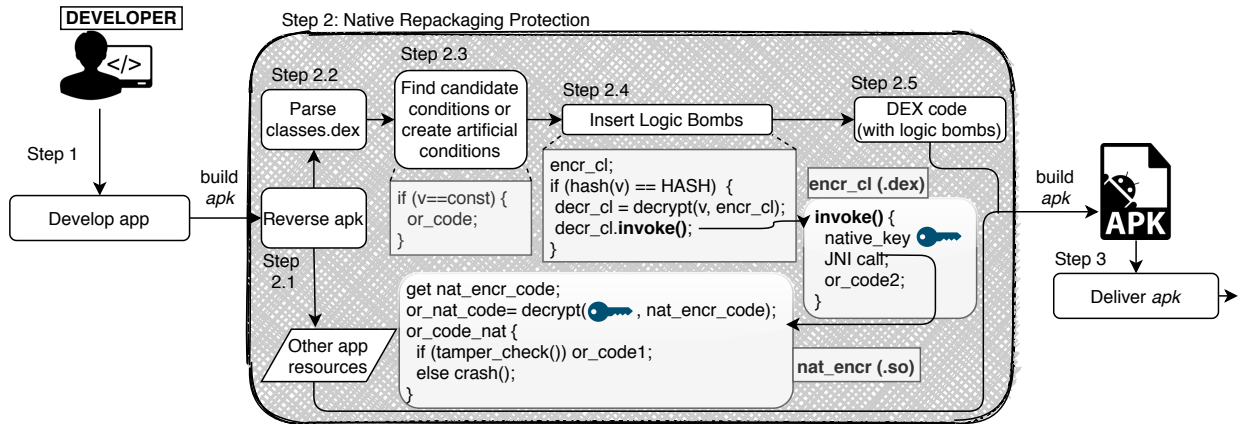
DEVELOPER

</>

Step 1

Develop app

build
*apk*

Step 2: Native Repackaging Protection

Step 2.2

Parse classes.dex

Step 2.3

Find candidate conditions or create artificial conditions

Step 2.4

Insert Logic Bombs

Step 2.5

DEX code (with logic bombs)

Reverse apk

Step 2.1

if (v==const) {
  or_code;
}

encr_cl;
if (hash(v) == HASH) {
  decr_cl = decrypt(v, encr_cl);
  decr_cl.**invoke()**;
}

encr_cl (.dex)

**invoke()** {
  native_key
  JNI call;
  or_code2;
}

get nat_encr_code;
or_nat_code= decrypt( , nat_encr_code);
or_code_nat {
  if (tamper_check()) or_code1;
  else crash();
}

nat_encr (.so)

Other app resources

build
*apk*

APK

Step 3

Deliver *apk*